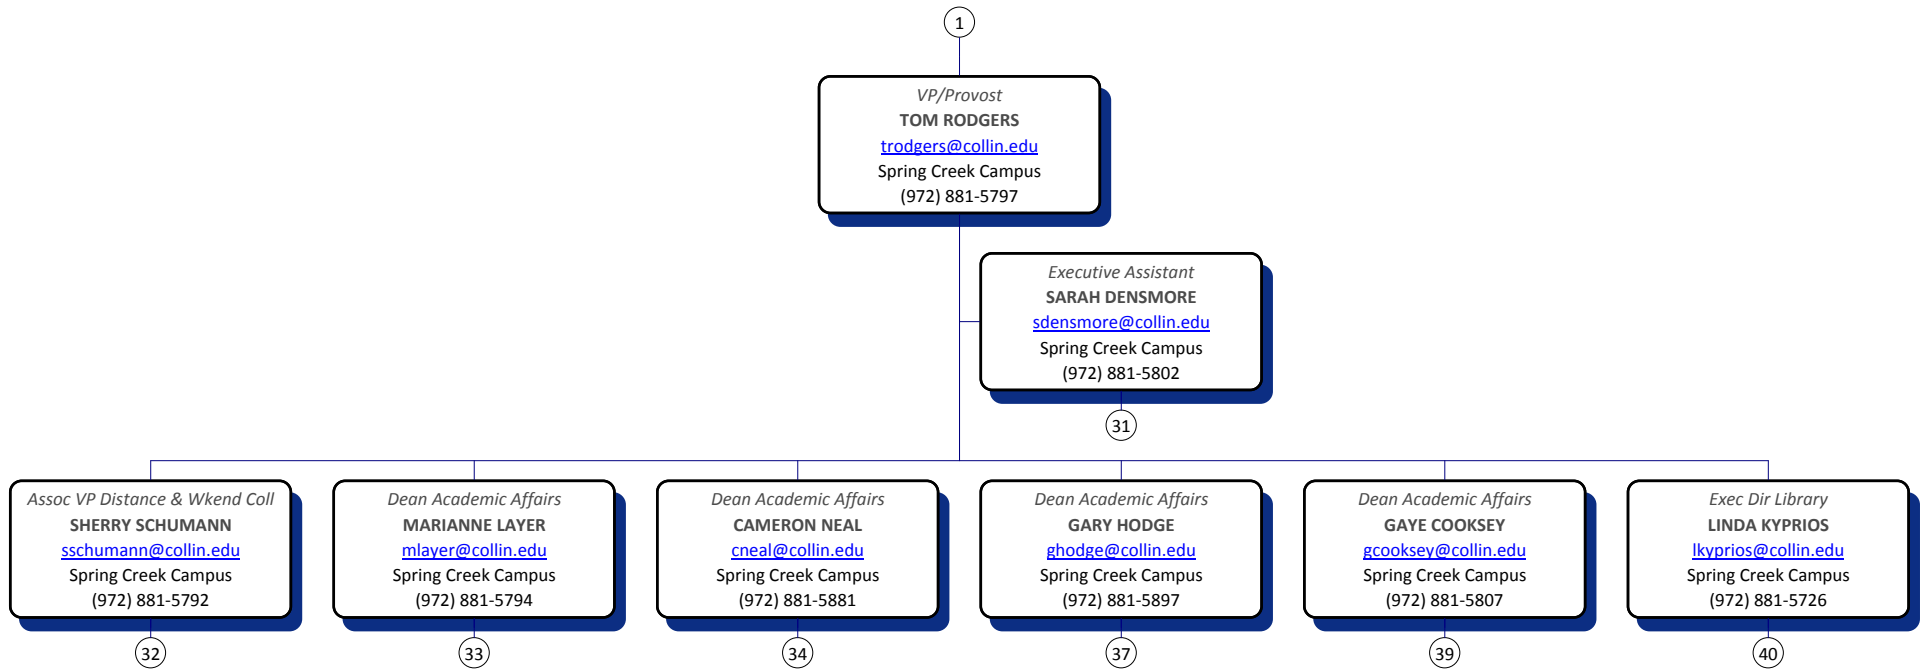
1

VP/Provost
TOM RODGERS
trodgers@collin.edu
Spring Creek Campus
(972) 881-5797

Executive Assistant
SARAH DENSMORE
sdensmore@collin.edu
Spring Creek Campus
(972) 881-5802

31

Assoc VP Distance & Wkend Coll
SHERRY SCHUMANN
sschumann@collin.edu
Spring Creek Campus
(972) 881-5792

32

Dean Academic Affairs
MARIANNE LAYER
mlayer@collin.edu
Spring Creek Campus
(972) 881-5794

33

Dean Academic Affairs
CAMERON NEAL
cneal@collin.edu
Spring Creek Campus
(972) 881-5881

34

Dean Academic Affairs
GARY HODGE
ghodge@collin.edu
Spring Creek Campus
(972) 881-5897

37

Dean Academic Affairs
GAYE COOKSEY
gcooksey@collin.edu
Spring Creek Campus
(972) 881-5807

39

Exec Dir Library
LINDA KYPRIOS
lkyprios@collin.edu
Spring Creek Campus
(972) 881-5726

40